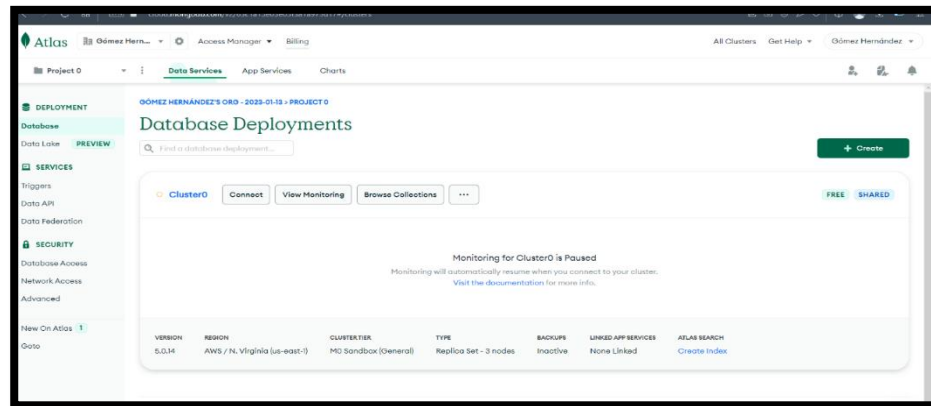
Atlas Gómez Hern... Access Manager Billing All Clusters Get Help Gómez Hernández

Project 0 Data Services App Services Charts

DEPLOYMENT
Database
Data Lake PREVIEW
SERVICES
Triggers
Data API
Data Federation
SECURITY
Database Access
Network Access
Advanced

New On Atlas 1
Goto

GÓMEZ HERNÁNDEZ'S ORG - 2023-01-13 > PROJECT 0

Database Deployments

Find a database deployment...

+ Create

Cluster0 Connect View Monitoring Browse Collections ···

FREE SHARED

Monitoring for Cluster0 is Paused

Monitoring will automatically resume when you connect to your cluster.

Visit the documentation for more info.

| VERSION | REGION | CLUSTER TIER | TYPE | BACKUPS | LINKED APP SERVICES | ATLAS SEARCH |
|---|---|---|---|---|---|---|
| 5.0.14 | AWS / N. Virginia (us-east-1) | M0 Sandbox (General) | Replica Set - 3 nodes | Inactive | None Linked | Create Index |